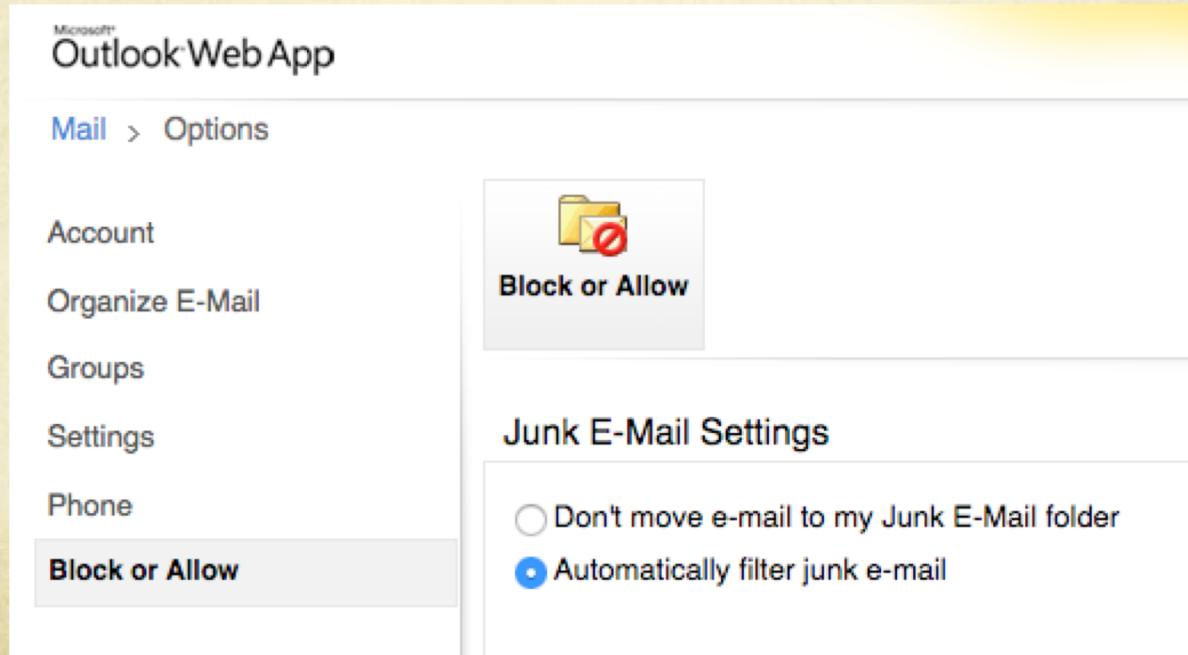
Microsoft®
Outlook Web App

Mail > Options

Account

Organize E-Mail

Groups

Settings

Phone

Block or Allow

Block or Allow

Junk E-Mail Settings

Don't move e-mail to my Junk E-Mail folder

Automatically filter junk e-mail